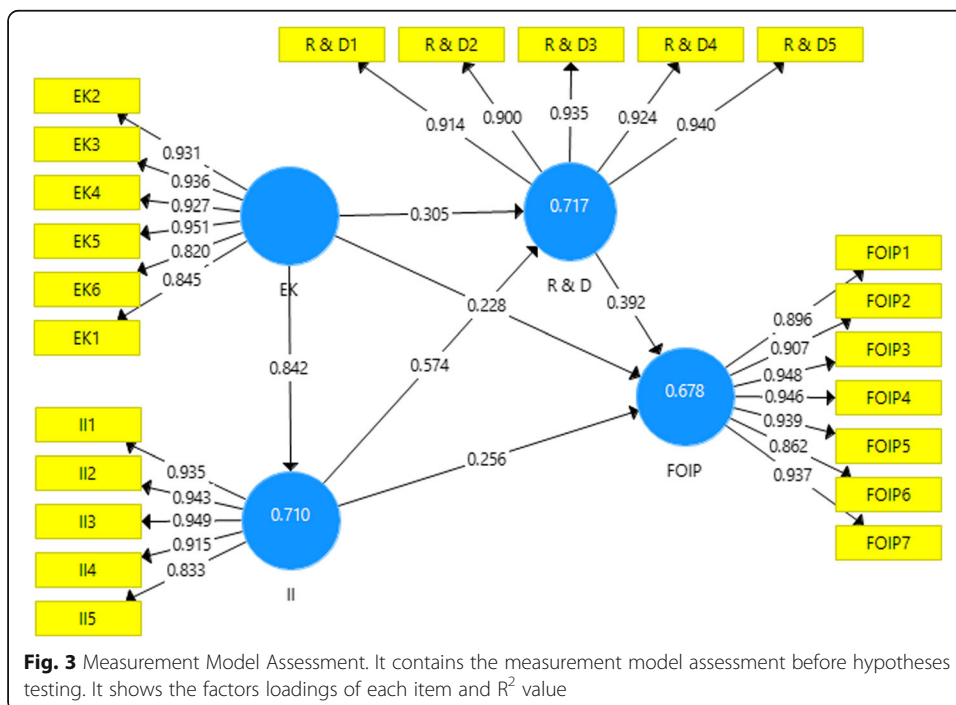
R & D1
R & D2
R & D3
R & D4
R & D5
0.914
0.900
0.935
0.924
0.940
EK2
EK3
EK4
EK5
EK6
EK1
0.931
0.936
0.927
0.951
0.820
0.845
0.305
0.717
EK
R & D
0.228
0.392
FOIP1
FOIP2
FOIP3
FOIP4
FOIP5
FOIP6
FOIP7
0.896
0.907
0.948
0.946
0.939
0.862
0.937
0.842
0.574
0.678
FOIP
II1
II2
II3
II4
II5
0.935
0.943
0.949
0.915
0.833
0.256
0.710
II

**Fig. 3** Measurement Model Assessment. It contains the measurement model assessment before hypotheses testing. It shows the factors loadings of each item and $R^2$ value